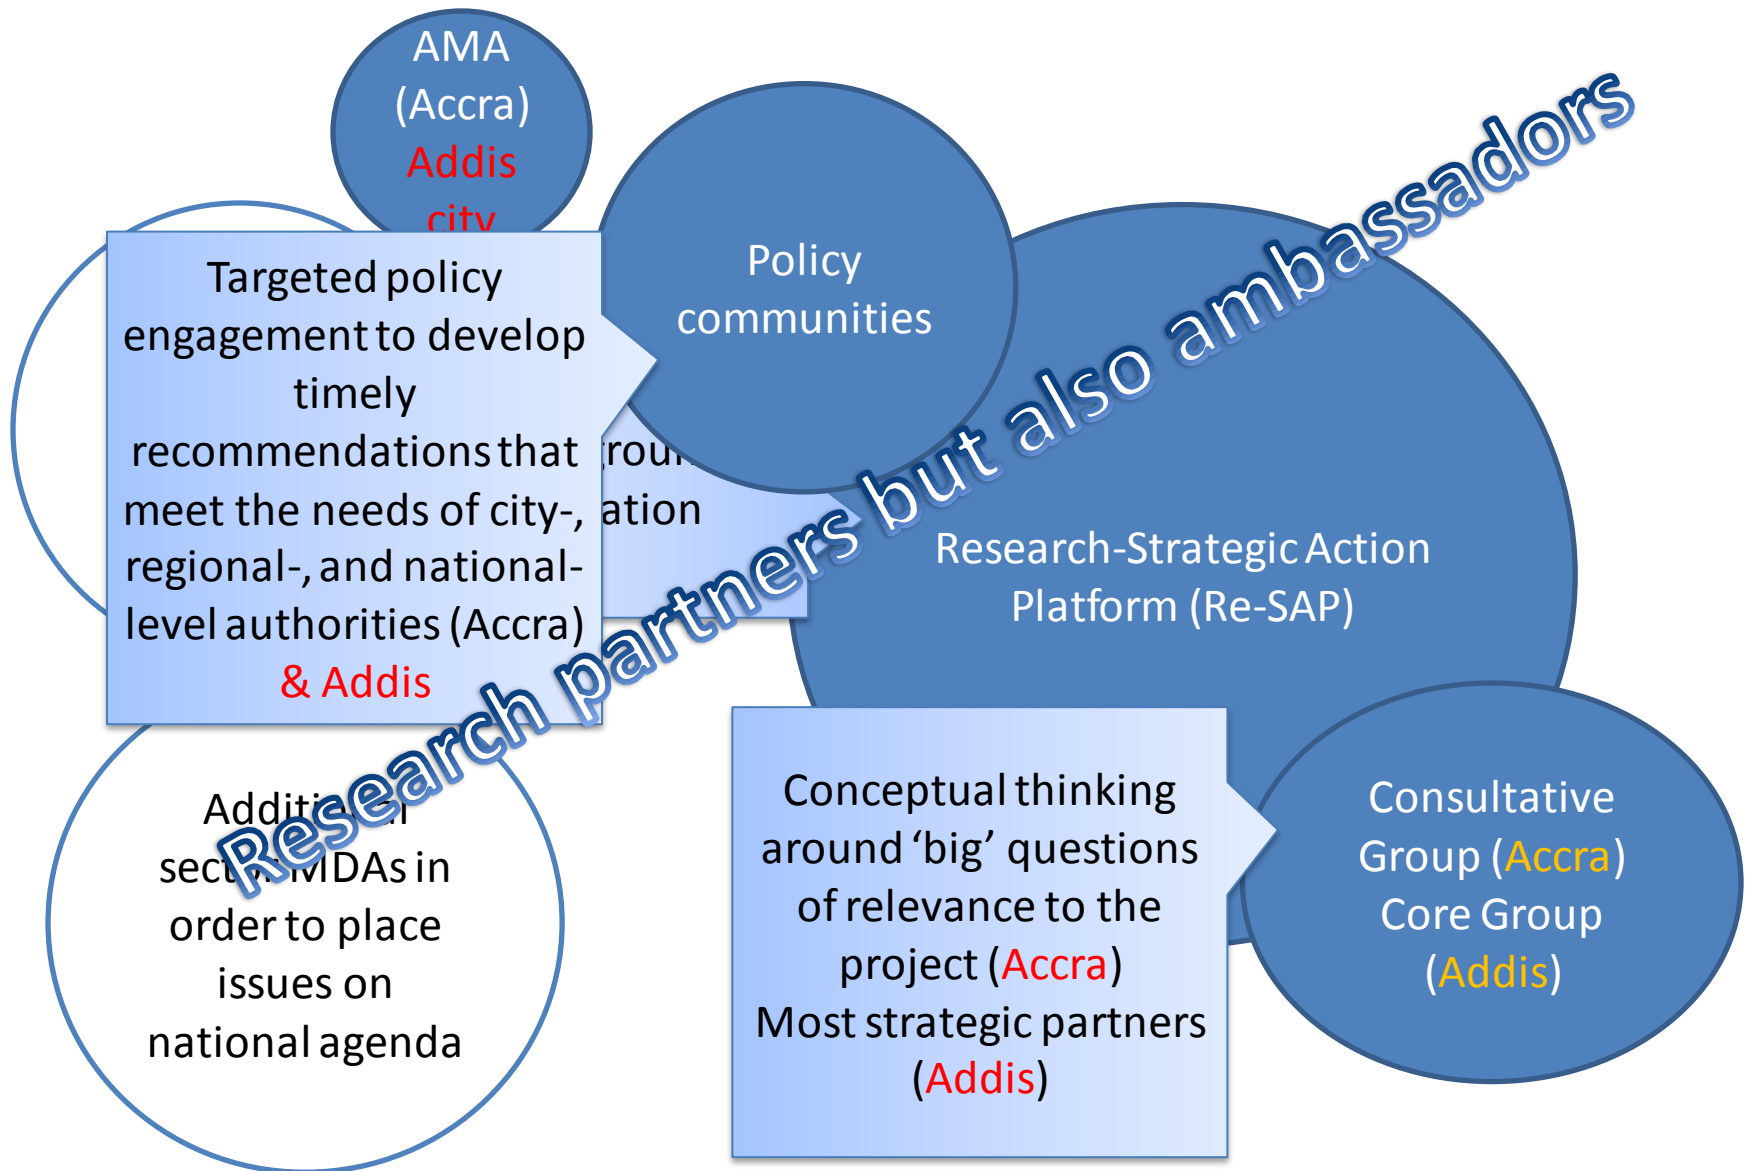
AMA (Accra) Addis city

Targeted policy engagement to develop timely recommendations that meet the needs of city-, regional-, and national-level authorities (Accra) & Addis

Policy communities

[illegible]roup
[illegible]ation

Research partners but also ambassadors

Research-Strategic Action Platform (Re-SAP)

Additi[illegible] sect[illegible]MDAs in order to place issues on national agenda

Conceptual thinking around 'big' questions of relevance to the project (Accra)
Most strategic partners (Addis)

Consultative Group (Accra)
Core Group (Addis)